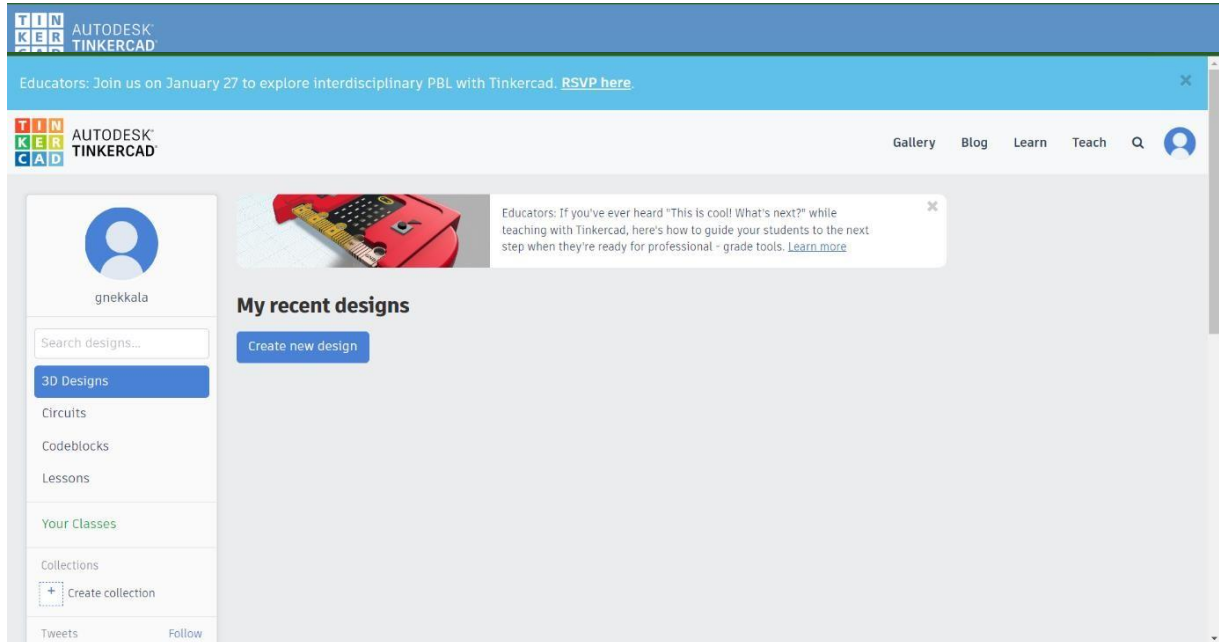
TIN KER CAD AUTODESK TINKERCAD

Educators: Join us on January 27 to explore interdisciplinary PBL with Tinkercad. RSVP here.

×

TIN KER CAD AUTODESK TINKERCAD

Gallery Blog Learn Teach

gnekkala

Search designs...

3D Designs

Circuits

Codeblocks

Lessons

Your Classes

Collections

+ Create collection

Tweets Follow

Educators: If you've ever heard "This is cool! What's next?" while teaching with Tinkercad, here's how to guide your students to the next step when they're ready for professional - grade tools. Learn more

×

My recent designs

Create new design